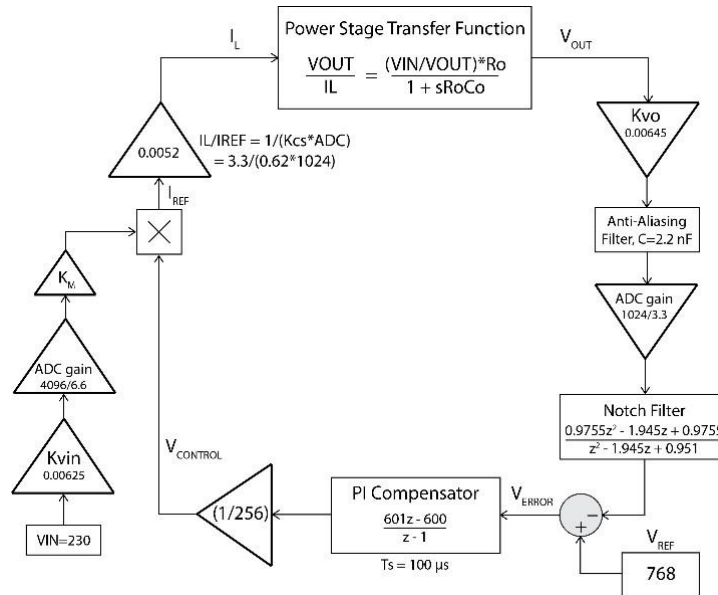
Power Stage Transfer Function

$\frac{VOUT}{IL} = \frac{(VIN/VOUT)*Ro}{1 + sRoCo}$

$I_L$

$V_{OUT}$

Kvo
0.00645

0.0052

IL/IREF = 1/(Kcs*ADC)
= 3.3/(0.62*1024)

$I_{REF}$

Anti-Aliasing Filter, C=2.2 nF

ADC gain
1024/3.3

$K_M$

ADC gain
4096/6.6

Kvin
0.00625

VIN=230

Notch Filter
$\frac{0.9755z^2 - 1.945z + 0.975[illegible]}{z^2 - 1.945z + 0.951}$

$V_{CONTROL}$

(1/256)

PI Compensator
$\frac{601z - 600}{z - 1}$

Ts = 100 µs

$V_{ERROR}$

−

+

$V_{REF}$

768